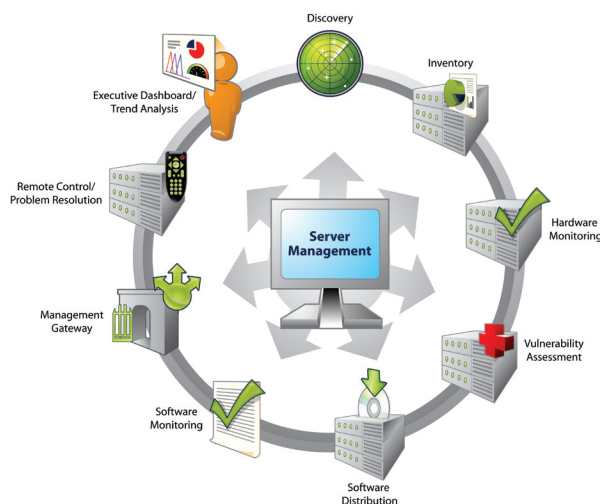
Discovery

Inventory

Hardware Monitoring

Vulnerability Assessment

Software Distribution

Software Monitoring

Management Gateway

Remote Control/ Problem Resolution

Executive Dashboard/ Trend Analysis

Server Management